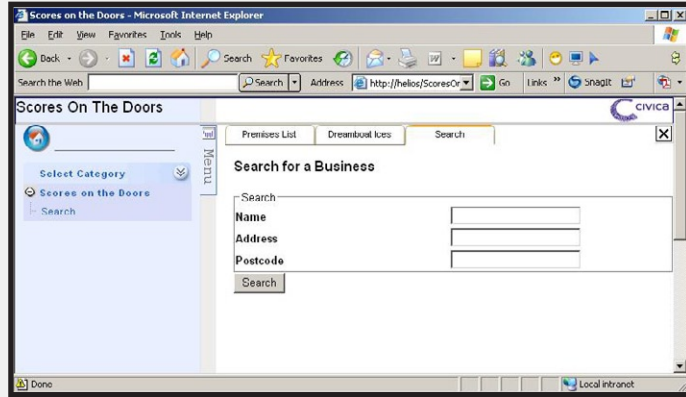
Scores on the Doors - Microsoft Internet Explorer

File Edit View Favorites Tools Help

Back Search Favorites

Search the Web Search Address http://helios/ScoresOr Go Links » SnagIt

Scores On The Doors

CIVICA

Menu

Select Category

Scores on the Doors

Search

Premises List | Dreamboat Ices | Search

Search for a Business

Search

Name

Address

Postcode

Search

Done

Local intranet